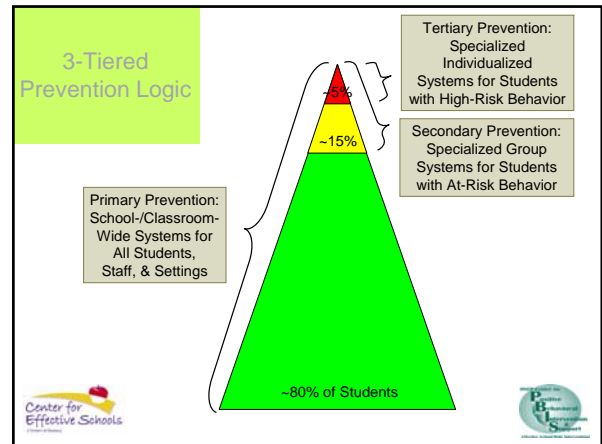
3-Tiered Prevention Logic

Tertiary Prevention: Specialized Individualized Systems for Students with High-Risk Behavior

~5%

Secondary Prevention: Specialized Group Systems for Students with At-Risk Behavior

~15%

Primary Prevention: School-/Classroom-Wide Systems for All Students, Staff, & Settings

~80% of Students

Center for Effective Schools

Positive Behavioral Interventions Support